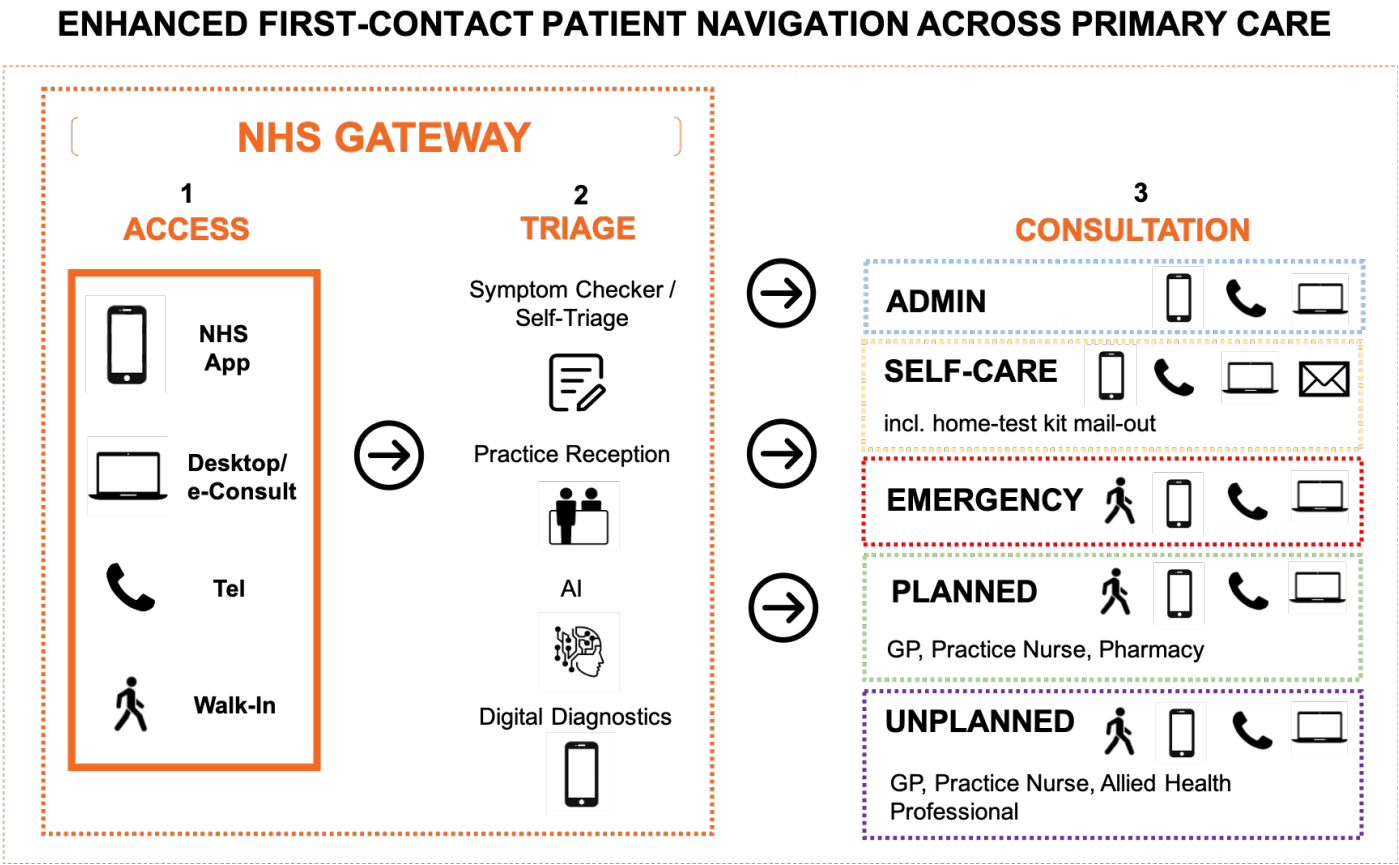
ENHANCED FIRST-CONTACT PATIENT NAVIGATION ACROSS PRIMARY CARE

NHS GATEWAY

1
ACCESS

NHS App

Desktop/ e-Consult

Tel

Walk-In

2
TRIAGE

Symptom Checker / Self-Triage

Practice Reception

AI

Digital Diagnostics

3
CONSULTATION

ADMIN

SELF-CARE
incl. home-test kit mail-out

EMERGENCY

PLANNED
GP, Practice Nurse, Pharmacy

UNPLANNED
GP, Practice Nurse, Allied Health Professional